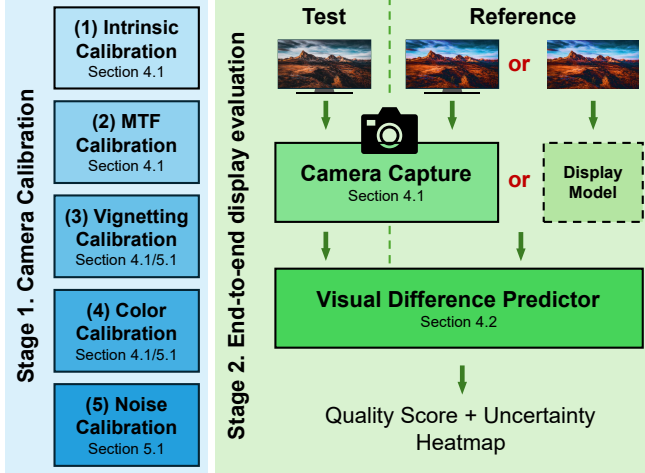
Stage 1. Camera Calibration

(1) Intrinsic Calibration
Section 4.1

(2) MTF Calibration
Section 4.1

(3) Vignetting Calibration
Section 4.1/5.1

(4) Color Calibration
Section 4.1/5.1

(5) Noise Calibration
Section 5.1

Stage 2. End-to-end display evaluation

Test

Reference

or

Camera Capture
Section 4.1

or

Display Model

Visual Difference Predictor
Section 4.2

Quality Score + Uncertainty Heatmap